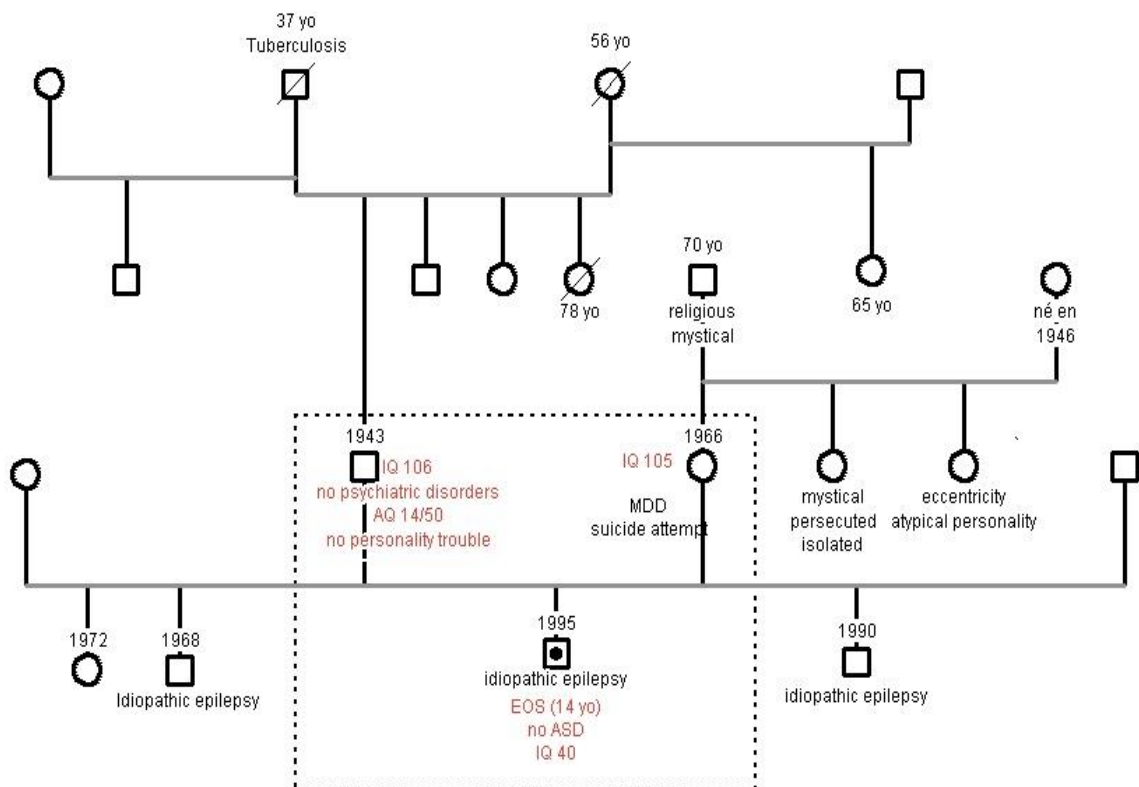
37 yo
Tuberculosis

56 yo

78 yo

70 yo
religious
mystical

65 yo

né en
1946

1943
IQ 106
no psychiatric disorders
AQ 14/50
no personality trouble

1966
IQ 105
MDD
suicide attempt

mystical
persecuted
isolated

eccentricity
atypical personality

1972

1968
Idiopathic epilepsy

1995
idiopathic epilepsy
EOS (14 yo)
no ASD
IQ 40

1990
idiopathic epilepsy